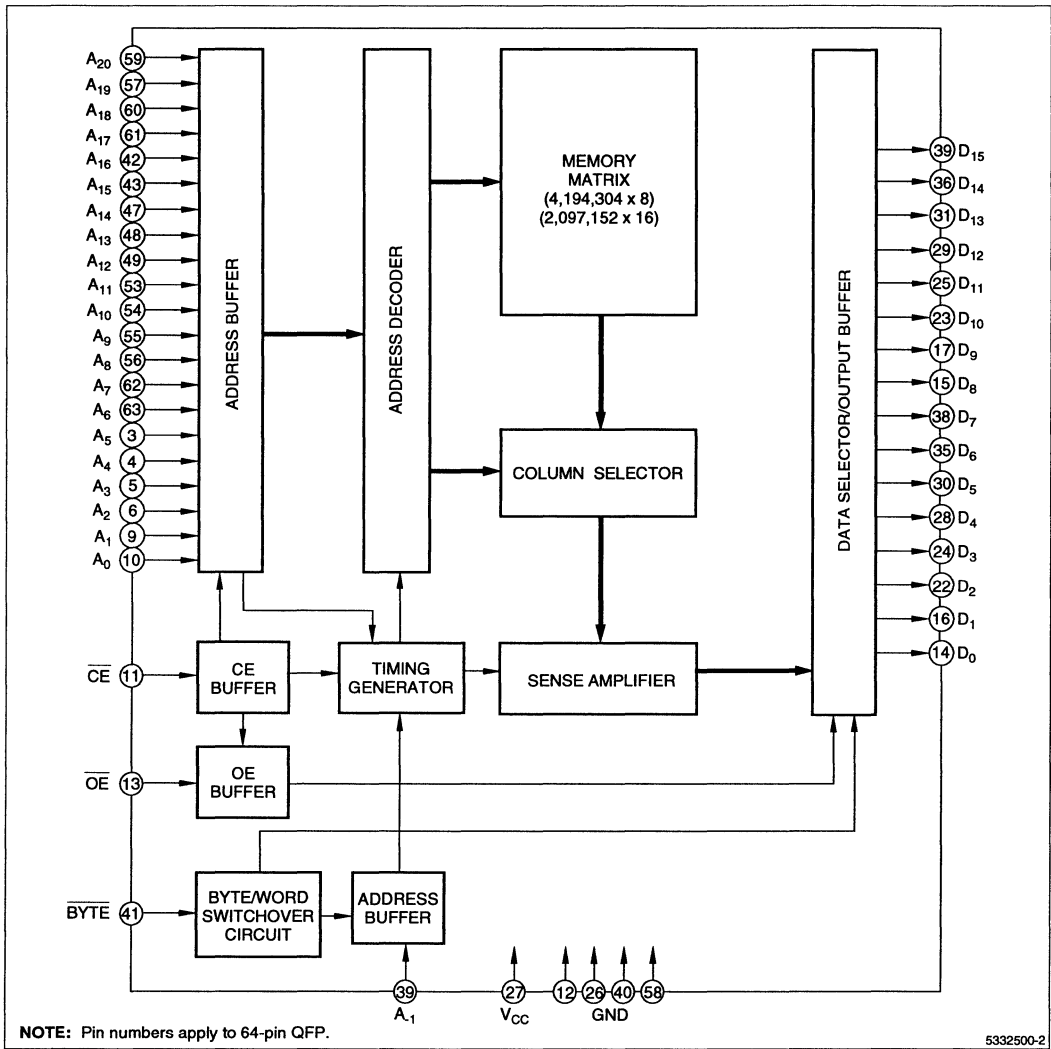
$A_{20}$ 59
$A_{19}$ 57
$A_{18}$ 60
$A_{17}$ 61
$A_{16}$ 42
$A_{15}$ 43
$A_{14}$ 47
$A_{13}$ 48
$A_{12}$ 49
$A_{11}$ 53
$A_{10}$ 54
$A_9$ 55
$A_8$ 56
$A_7$ 62
$A_6$ 63
$A_5$ 3
$A_4$ 4
$A_3$ 5
$A_2$ 6
$A_1$ 9
$A_0$ 10

ADDRESS BUFFER

ADDRESS DECODER

MEMORY MATRIX (4,194,304 x 8) (2,097,152 x 16)

COLUMN SELECTOR

SENSE AMPLIFIER

DATA SELECTOR/OUTPUT BUFFER

39 $D_{15}$
36 $D_{14}$
31 $D_{13}$
29 $D_{12}$
25 $D_{11}$
23 $D_{10}$
17 $D_9$
15 $D_8$
38 $D_7$
35 $D_6$
30 $D_5$
28 $D_4$
24 $D_3$
22 $D_2$
16 $D_1$
14 $D_0$

$\overline{CE}$ 11
CE BUFFER
TIMING GENERATOR

$\overline{OE}$ 13
OE BUFFER

$\overline{BYTE}$ 41
BYTE/WORD SWITCHOVER CIRCUIT
ADDRESS BUFFER

39 $A_{-1}$
27 $V_{CC}$
12 26 40 58 GND

NOTE: Pin numbers apply to 64-pin QFP.

5332500-2